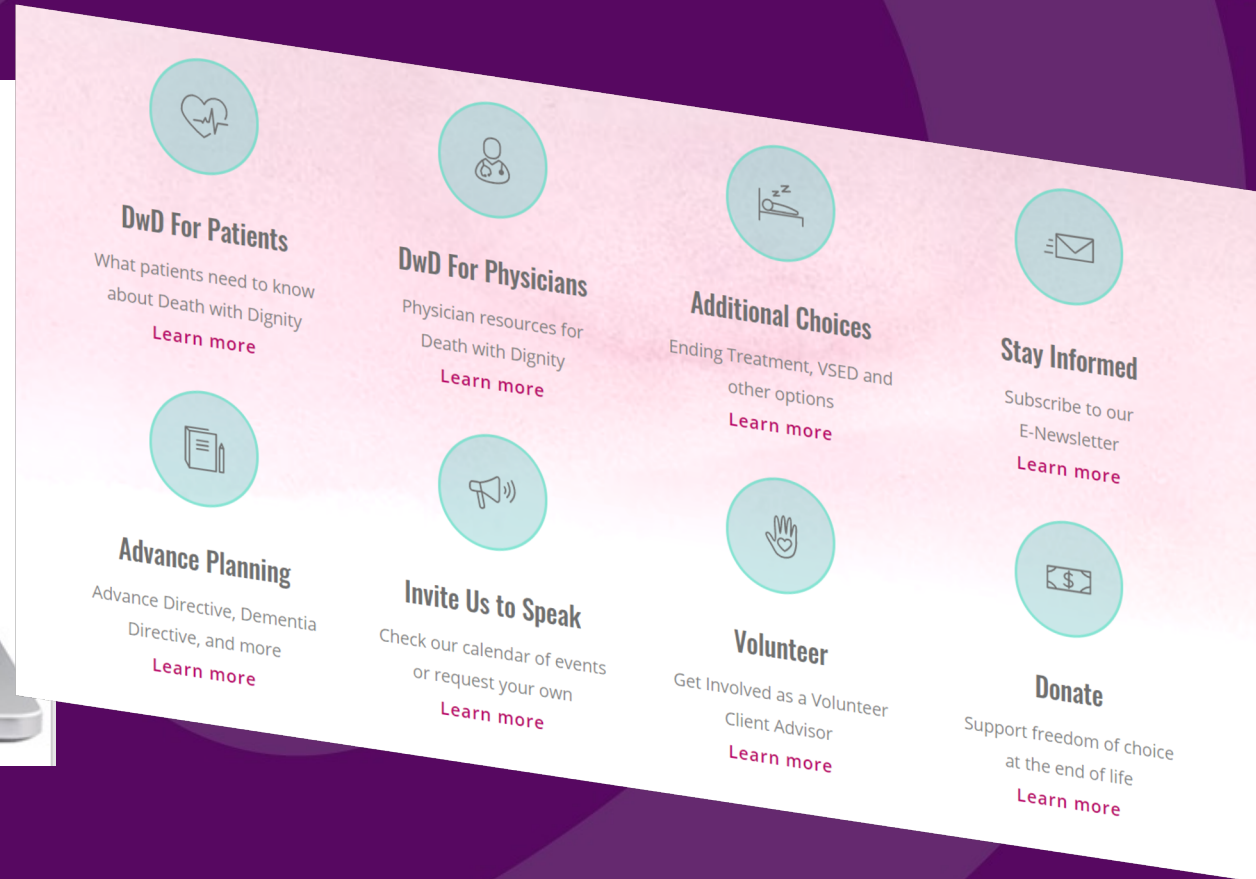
DwD For Patients
What patients need to know about Death with Dignity
Learn more

DwD For Physicians
Physician resources for Death with Dignity
Learn more

Additional Choices
Ending Treatment, VSED and other options
Learn more

Stay Informed
Subscribe to our E-Newsletter
Learn more

Advance Planning
Advance Directive, Dementia Directive, and more
Learn more

Invite Us to Speak
Check our calendar of events or request your own
Learn more

Volunteer
Get Involved as a Volunteer Client Advisor
Learn more

Donate
Support freedom of choice at the end of life
Learn more